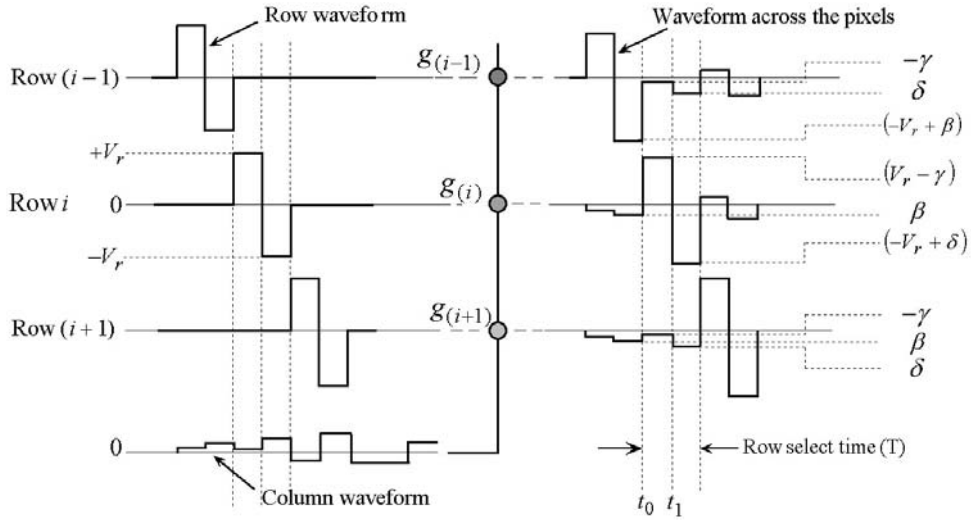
Row waveform

Waveform across the pixels

Row $(i-1)$

$g_{(i-1)}$

$-\gamma$

$\delta$

$(-V_r+\beta)$

$+V_r$

$(V_r-\gamma)$

Row $i$

0

$g_{(i)}$

$\beta$

$-V_r$

$(-V_r+\delta)$

Row $(i+1)$

$g_{(i+1)}$

$-\gamma$

$\beta$

$\delta$

0

Row select time (T)

Column waveform

$t_0$ $t_1$